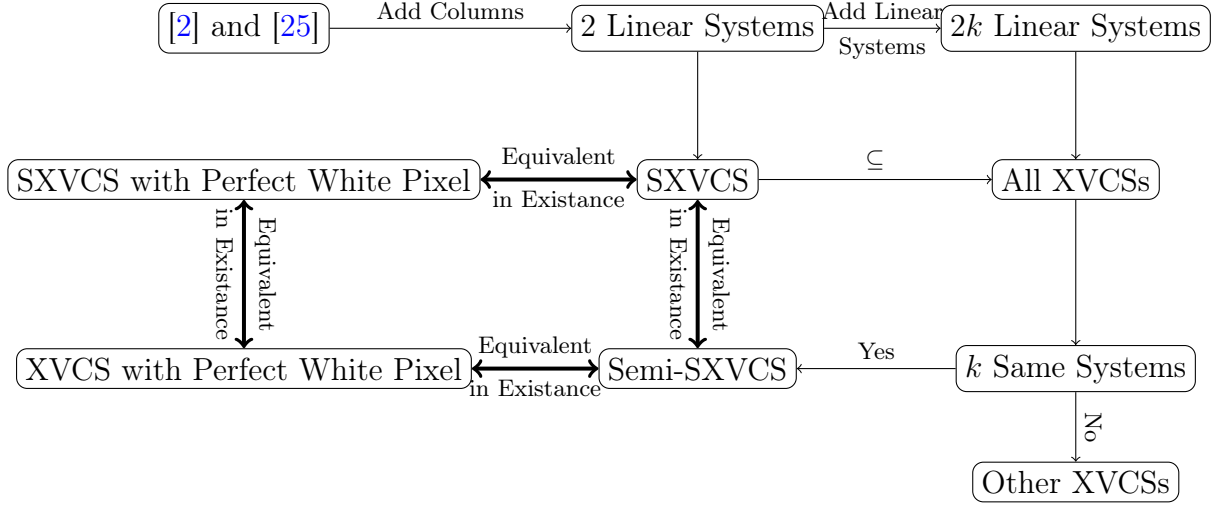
[2] and [25]

Add Columns

2 Linear Systems

Add Linear Systems

$2k$ Linear Systems

SXVCS with Perfect White Pixel

Equivalent in Existance

SXVCS

$\subseteq$

All XVCSs

Equivalent in Existance

Equivalent in Existance

XVCS with Perfect White Pixel

Equivalent in Existance

Semi-SXVCS

Yes

$k$ Same Systems

No

Other XVCSs